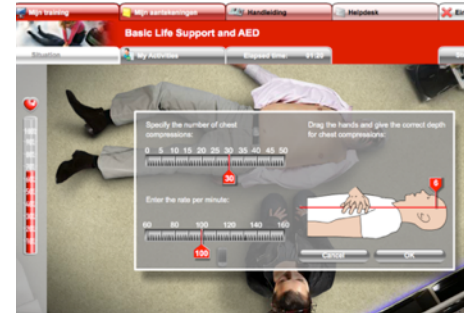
Mijn training
Mijn aantekeningen
Handleiding
Helpdesk
Ei

Basic Life Support and AED

Situation
My Activities
Elapsed time: 01:25

Specify the number of chest compressions:
0 5 10 15 20 25 30 35 40 45 50
30

Enter the rate per minute:
60 80 100 120 140 160
100

Drag the hands and give the correct depth for chest compressions:
5

Cancel
OK